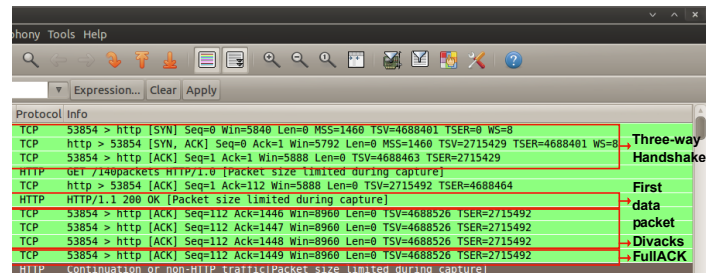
phony Tools Help

Expression... Clear Apply

| Protocol | Info |
|---|---|
| TCP | 53854 > http [SYN] Seq=0 Win=5840 Len=0 MSS=1460 TSV=4688401 TSER=0 WS=8 |
| TCP | http > 53854 [SYN, ACK] Seq=0 Ack=1 Win=5792 Len=0 MSS=1460 TSV=2715429 TSER=4688401 WS=8 |
| TCP | 53854 > http [ACK] Seq=1 Ack=1 Win=5888 Len=0 TSV=4688463 TSER=2715429 |
| HTTP | GET /140packets HTTP/1.0 [Packet size limited during capture] |
| TCP | http > 53854 [ACK] Seq=1 Ack=112 Win=5888 Len=0 TSV=2715492 TSER=4688464 |
| HTTP | HTTP/1.1 200 OK [Packet size limited during capture] |
| TCP | 53854 > http [ACK] Seq=112 Ack=1446 Win=8960 Len=0 TSV=4688526 TSER=2715492 |
| TCP | 53854 > http [ACK] Seq=112 Ack=1447 Win=8960 Len=0 TSV=4688526 TSER=2715492 |
| TCP | 53854 > http [ACK] Seq=112 Ack=1448 Win=8960 Len=0 TSV=4688526 TSER=2715492 |
| TCP | 53854 > http [ACK] Seq=112 Ack=1449 Win=8960 Len=0 TSV=4688526 TSER=2715492 |
| HTTP | Continuation or non-HTTP traffic[Packet size limited during capture] |

Three-way Handshake

First data packet

Divacks

FullACK